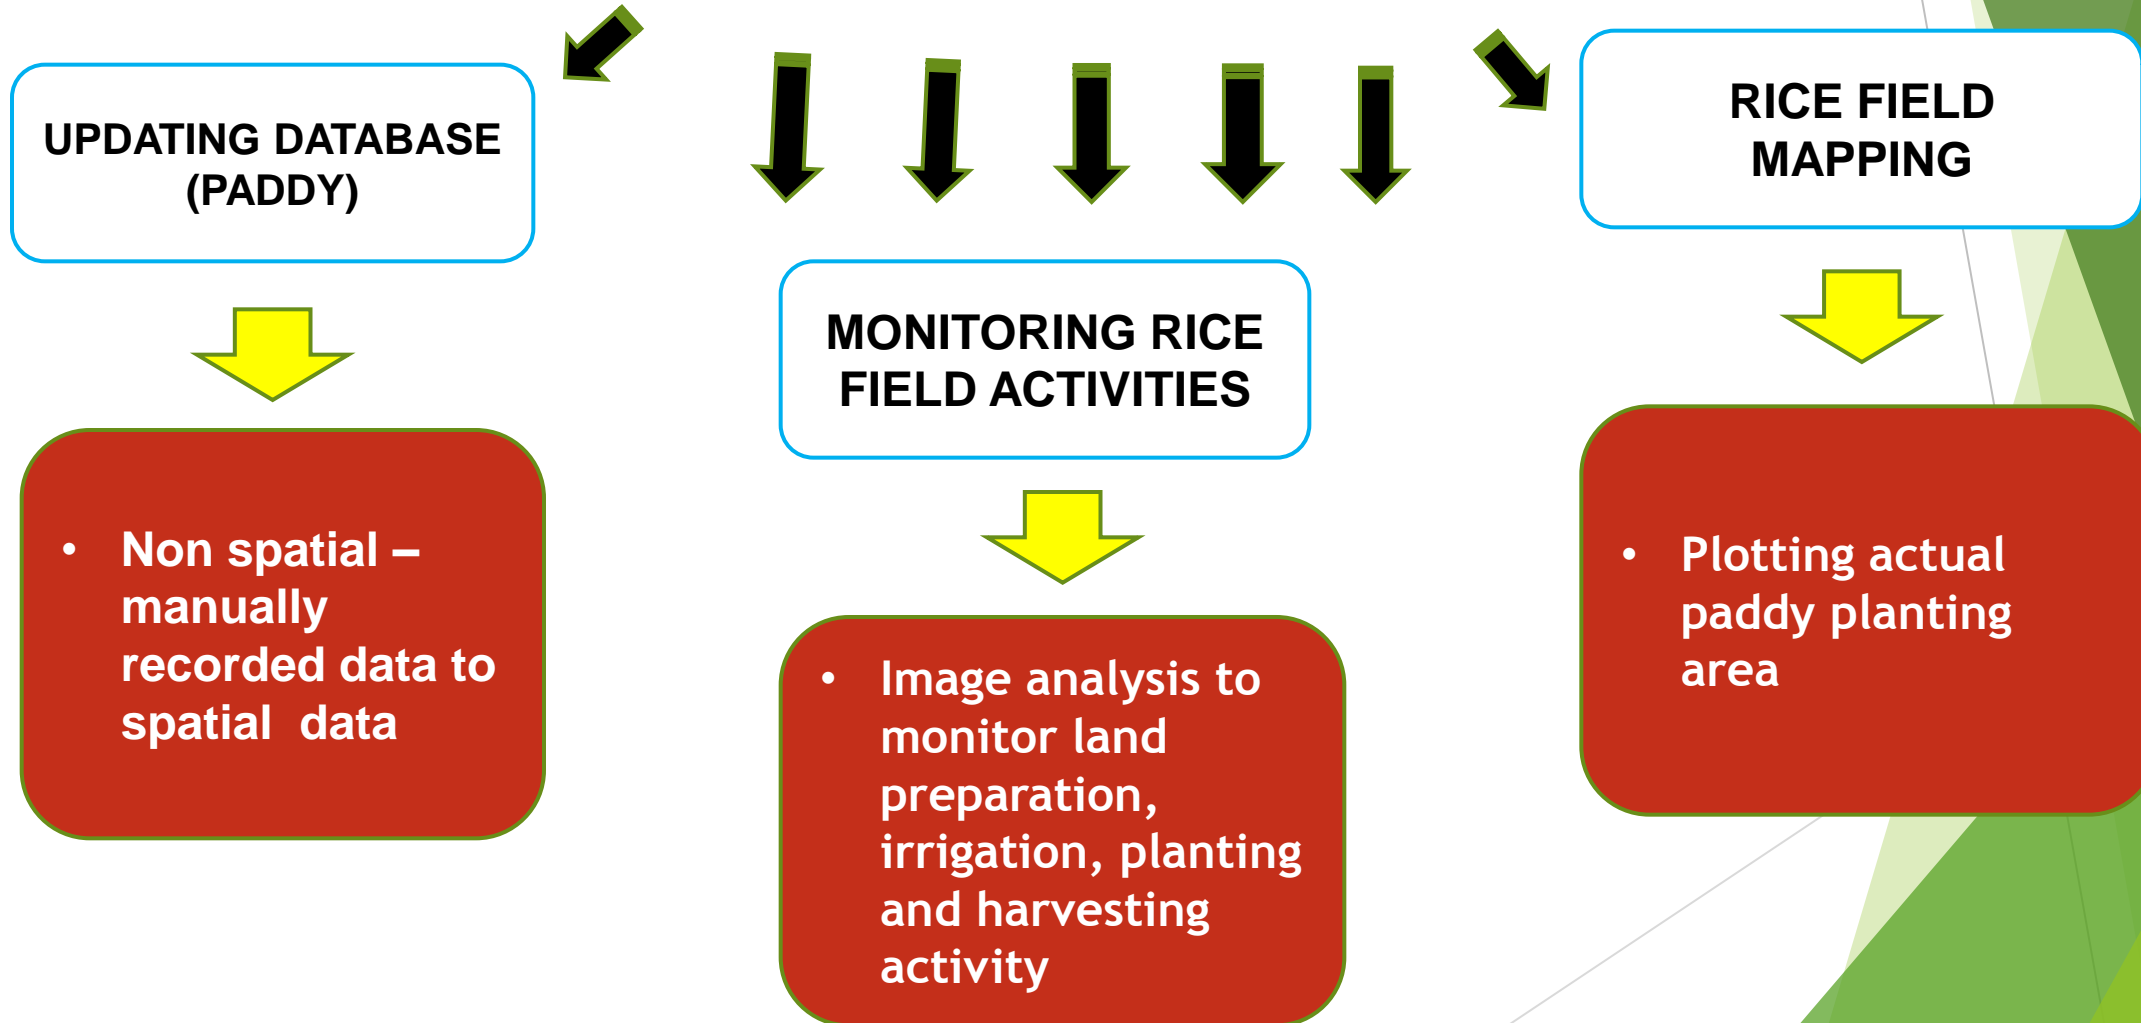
UPDATING DATABASE (PADDY)

MONITORING RICE FIELD ACTIVITIES

RICE FIELD MAPPING

• Non spatial – manually recorded data to spatial data

• Image analysis to monitor land preparation, irrigation, planting and harvesting activity

• Plotting actual paddy planting area